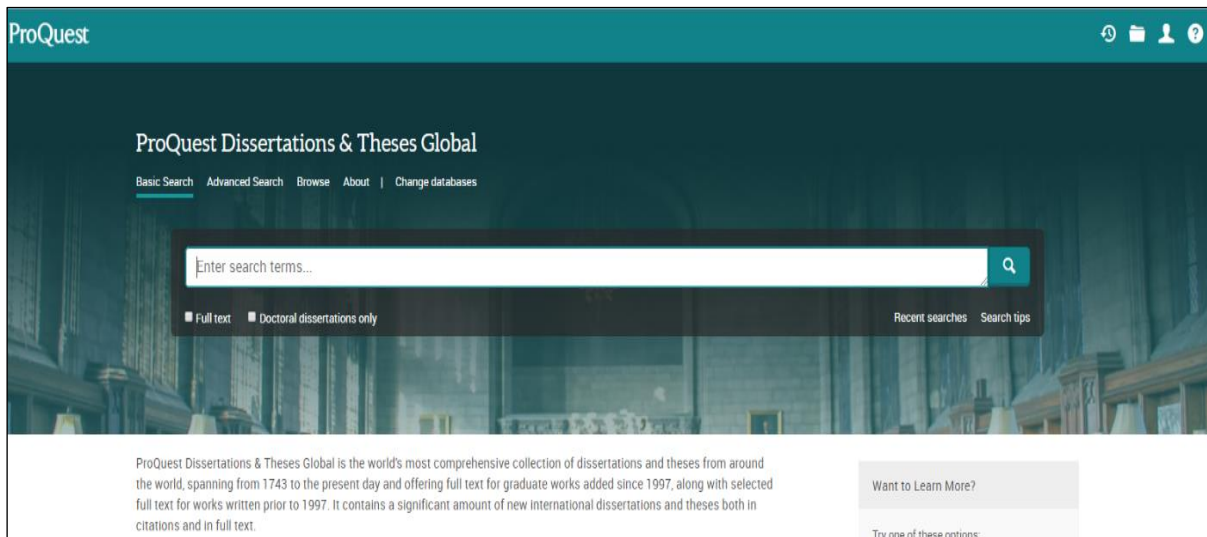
ProQuest

ProQuest Dissertations & Theses Global

Basic Search Advanced Search Browse About | Change databases

Enter search terms...

Full text Doctoral dissertations only

Recent searches Search tips

ProQuest Dissertations & Theses Global is the world's most comprehensive collection of dissertations and theses from around the world, spanning from 1743 to the present day and offering full text for graduate works added since 1997, along with selected full text for works written prior to 1997. It contains a significant amount of new international dissertations and theses both in citations and in full text.

Want to Learn More?

Try one of these options: